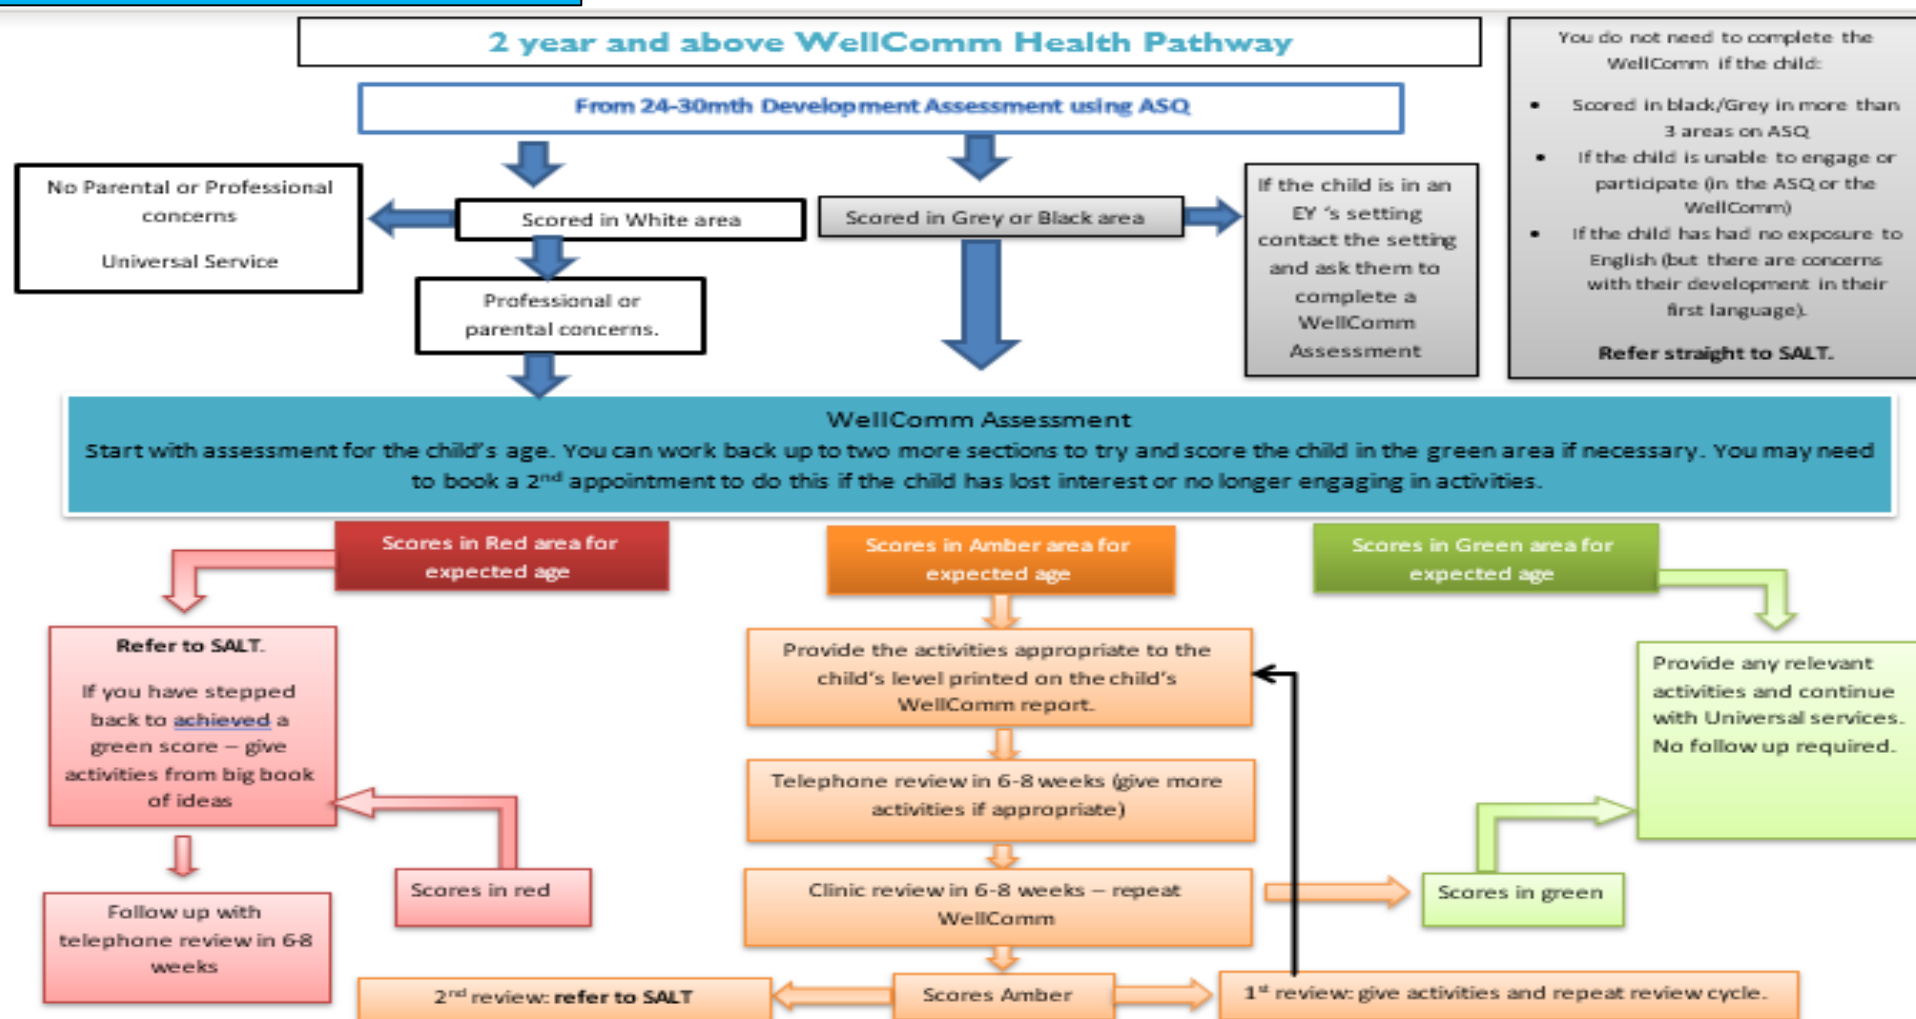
2 year and above WellComm Health Pathway

From 24-30mth Development Assessment using ASQ

You do not need to complete the WellComm if the child:

- Scored in black/Grey in more than 3 areas on ASQ
- If the child is unable to engage or participate (in the ASQ or the WellComm)
- If the child has had no exposure to English (but there are concerns with their development in their first language).

Refer straight to SALT.

No Parental or Professional concerns

Universal Service

Scored in White area

Scored in Grey or Black area

If the child is in an EY 's setting contact the setting and ask them to complete a WellComm Assessment

Professional or parental concerns.

WellComm Assessment
Start with assessment for the child's age. You can work back up to two more sections to try and score the child in the green area if necessary. You may need to book a 2$^{nd}$ appointment to do this if the child has lost interest or no longer engaging in activities.

Scores in Red area for expected age

Scores in Amber area for expected age

Scores in Green area for expected age

Refer to SALT.

If you have stepped back to achieved a green score – give activities from big book of ideas

Provide the activities appropriate to the child's level printed on the child's WellComm report.

Provide any relevant activities and continue with Universal services. No follow up required.

Telephone review in 6-8 weeks (give more activities if appropriate)

Scores in red

Clinic review in 6-8 weeks – repeat WellComm

Scores in green

Follow up with telephone review in 6-8 weeks

2$^{nd}$ review: refer to SALT

Scores Amber

1$^{st}$ review: give activities and repeat review cycle.